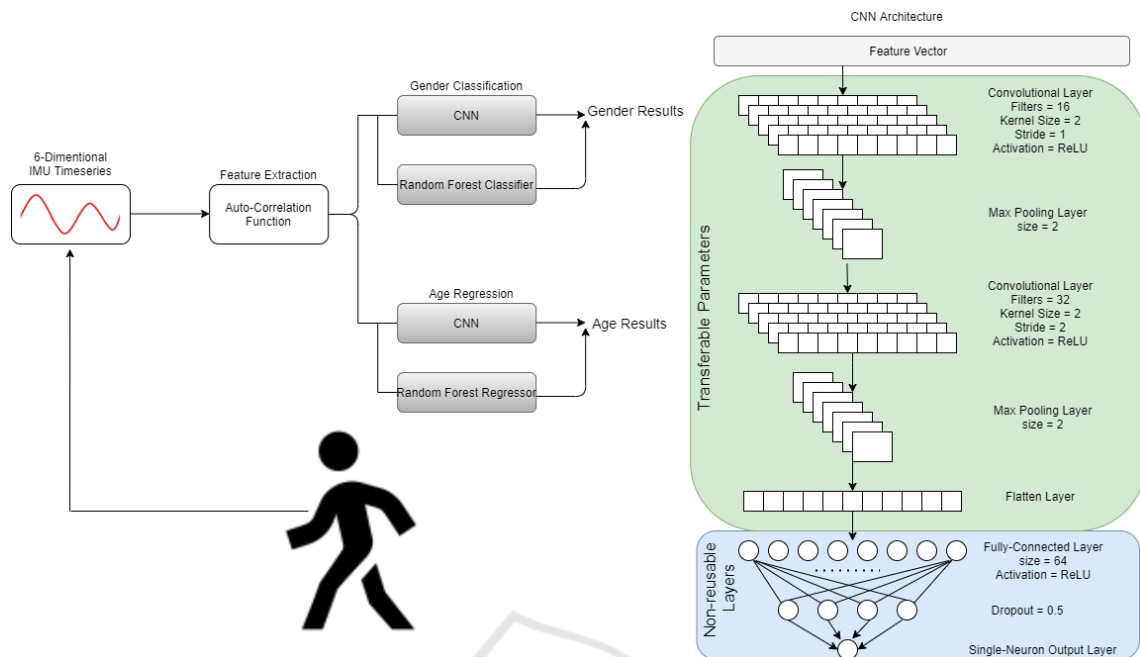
6-Dimentional IMU Timeseries

Feature Extraction

Auto-Correlation Function

Gender Classification

CNN

Random Forest Classifier

Gender Results

Age Regression

CNN

Random Forest Regressor

Age Results

CNN Architecture

Feature Vector

Transferable Parameters

Convolutional Layer
Filters = 16
Kernel Size = 2
Stride = 1
Activation = ReLU

Max Pooling Layer
size = 2

Convolutional Layer
Filters = 32
Kernel Size = 2
Stride = 2
Activation = ReLU

Max Pooling Layer
size = 2

Flatten Layer

Non-reusable Layers

Fully-Connected Layer
size = 64
Activation = ReLU

Dropout = 0.5

Single-Neuron Output Layer